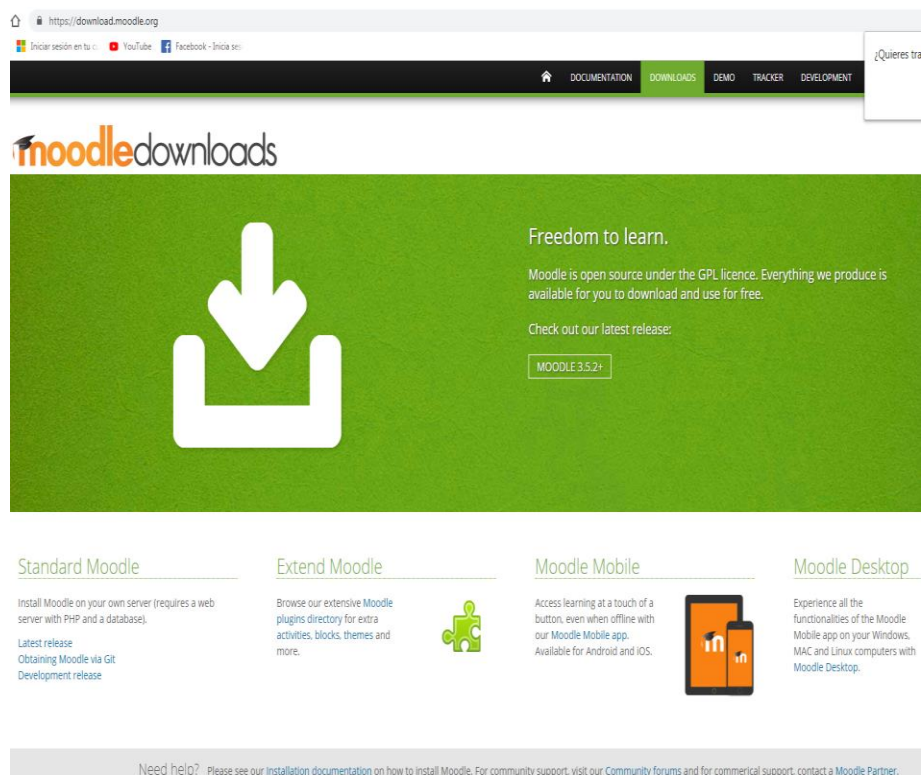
https://download.moodle.org

Iniciar sesión en tu c YouTube Facebook - Inicia ses

¿Quieres tra

DOCUMENTATION DOWNLOADS DEMO TRACKER DEVELOPMENT

moodledownloads

Freedom to learn.

Moodle is open source under the GPL licence. Everything we produce is available for you to download and use for free.

Check out our latest release:

MOODLE 3.5.2+

Standard Moodle

Install Moodle on your own server (requires a web server with PHP and a database).

Latest release
Obtaining Moodle via Git
Development release

Extend Moodle

Browse our extensive Moodle plugins directory for extra activities, blocks, themes and more.

Moodle Mobile

Access learning at a touch of a button, even when offline with our Moodle Mobile app. Available for Android and iOS.

Moodle Desktop

Experience all the functionalities of the Moodle Mobile app on your Windows, MAC and Linux computers with Moodle Desktop.

Need help? Please see our Installation documentation on how to install Moodle. For community support, visit our Community forums and for commerical support, contact a Moodle Partner.